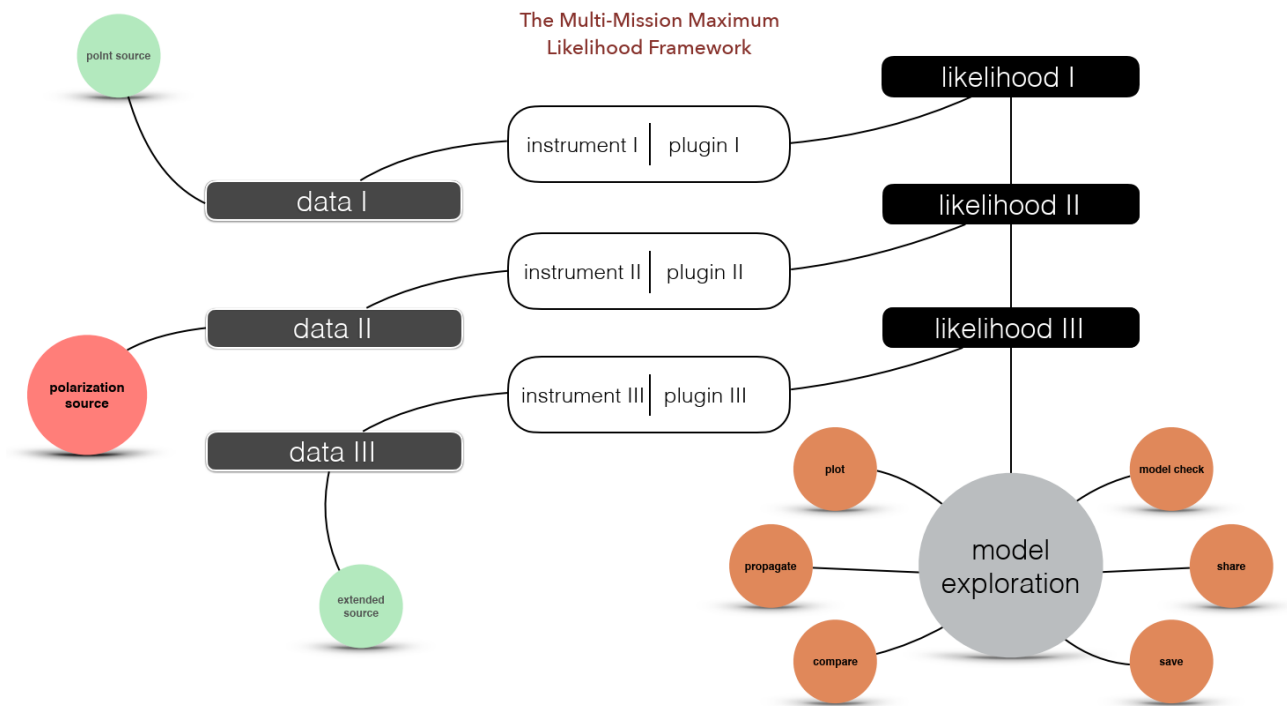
The Multi-Mission Maximum Likelihood Framework

point source

likelihood I

instrument I | plugin I

data I

likelihood II

instrument II | plugin II

data II

polarization source

likelihood III

instrument III | plugin III

data III

plot

model check

propagate

model exploration

share

extended source

compare

save